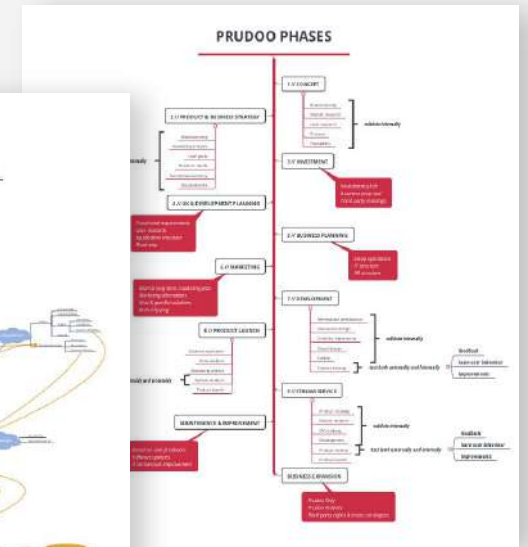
PRUDOO PHASES

1.0 CONCEPT

validate internally

2.0 PRODUCT & BUSINESS STRATEGY

3.0 INVESTMENT

4.0 UX & DEVELOPMENT PLANNING

5.0 BUSINESS PLANNING

6.0 MARKETING

7.0 DEVELOPMENT

validate internally

test both internally and externally

feedback

improvements

8.0 PRODUCT LAUNCH

9.0 STREAM SERVICE

validate internally

test both internally and externally

feedback

improvements

MAINTENANCE & IMPROVEMENT

BUSINESS EXPANSION